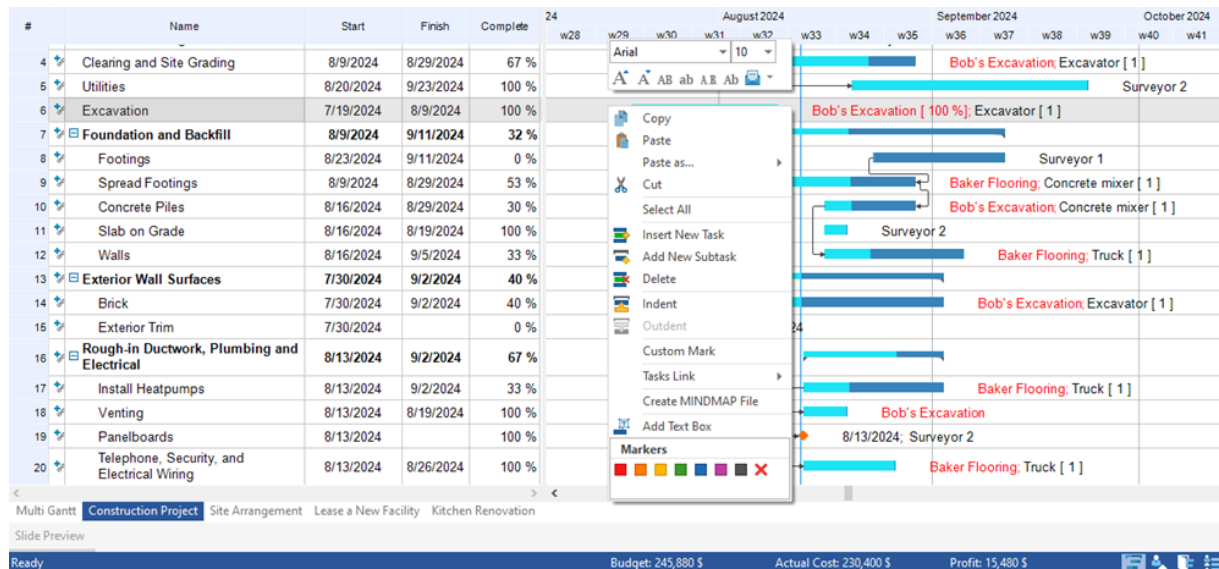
| # | Name | Start | Finish | Complete |
|---|---|---|---|---|
| 4 | Clearing and Site Grading | 8/9/2024 | 8/29/2024 | 67 % |
| 5 | Utilities | 8/20/2024 | 9/23/2024 | 100 % |
| 6 | Excavation | 7/19/2024 | 8/9/2024 | 100 % |
| 7 | Foundation and Backfill | 8/9/2024 | 9/11/2024 | 32 % |
| 8 | Footings | 8/23/2024 | 9/11/2024 | 0 % |
| 9 | Spread Footings | 8/9/2024 | 8/29/2024 | 53 % |
| 10 | Concrete Piles | 8/16/2024 | 8/29/2024 | 30 % |
| 11 | Slab on Grade | 8/16/2024 | 8/19/2024 | 100 % |
| 12 | Walls | 8/16/2024 | 9/5/2024 | 33 % |
| 13 | Exterior Wall Surfaces | 7/30/2024 | 9/2/2024 | 40 % |
| 14 | Brick | 7/30/2024 | 9/2/2024 | 40 % |
| 15 | Exterior Trim | 7/30/2024 | | 0 % |
| 16 | Rough-in Ductwork, Plumbing and Electrical | 8/13/2024 | 9/2/2024 | 67 % |
| 17 | Install Heatpumps | 8/13/2024 | 9/2/2024 | 33 % |
| 18 | Venting | 8/13/2024 | 8/19/2024 | 100 % |
| 19 | Panelboards | 8/13/2024 | | 100 % |
| 20 | Telephone, Security, and Electrical Wiring | 8/13/2024 | 8/26/2024 | 100 % |

24 August 2024 September 2024 October 2024
w28 w29 w30 w31 w32 w33 w34 w35 w36 w37 w38 w39 w40 w41

Bob's Excavation; Excavator [ 1 ]
Surveyor 2
Bob's Excavation [ 100 %]; Excavator [ 1 ]
Surveyor 1
Baker Flooring; Concrete mixer [ 1 ]
Bob's Excavation; Concrete mixer [ 1 ]
Surveyor 2
Baker Flooring; Truck [ 1 ]
Bob's Excavation; Excavator [ 1 ]
24
Baker Flooring; Truck [ 1 ]
Bob's Excavation
8/13/2024; Surveyor 2
Baker Flooring; Truck [ 1 ]

Arial 10
A A AB ab A.B Ab

Copy
Paste
Paste as...
Cut
Select All
Insert New Task
Add New Subtask
Delete
Indent
Outdent
Custom Mark
Tasks Link
Create MINDMAP File
Add Text Box
Markers

Multi Gantt Construction Project Site Arrangement Lease a New Facility Kitchen Renovation
Slide Preview
Ready Budget: 245,880 $ Actual Cost: 230,400 $ Profit: 15,480 $